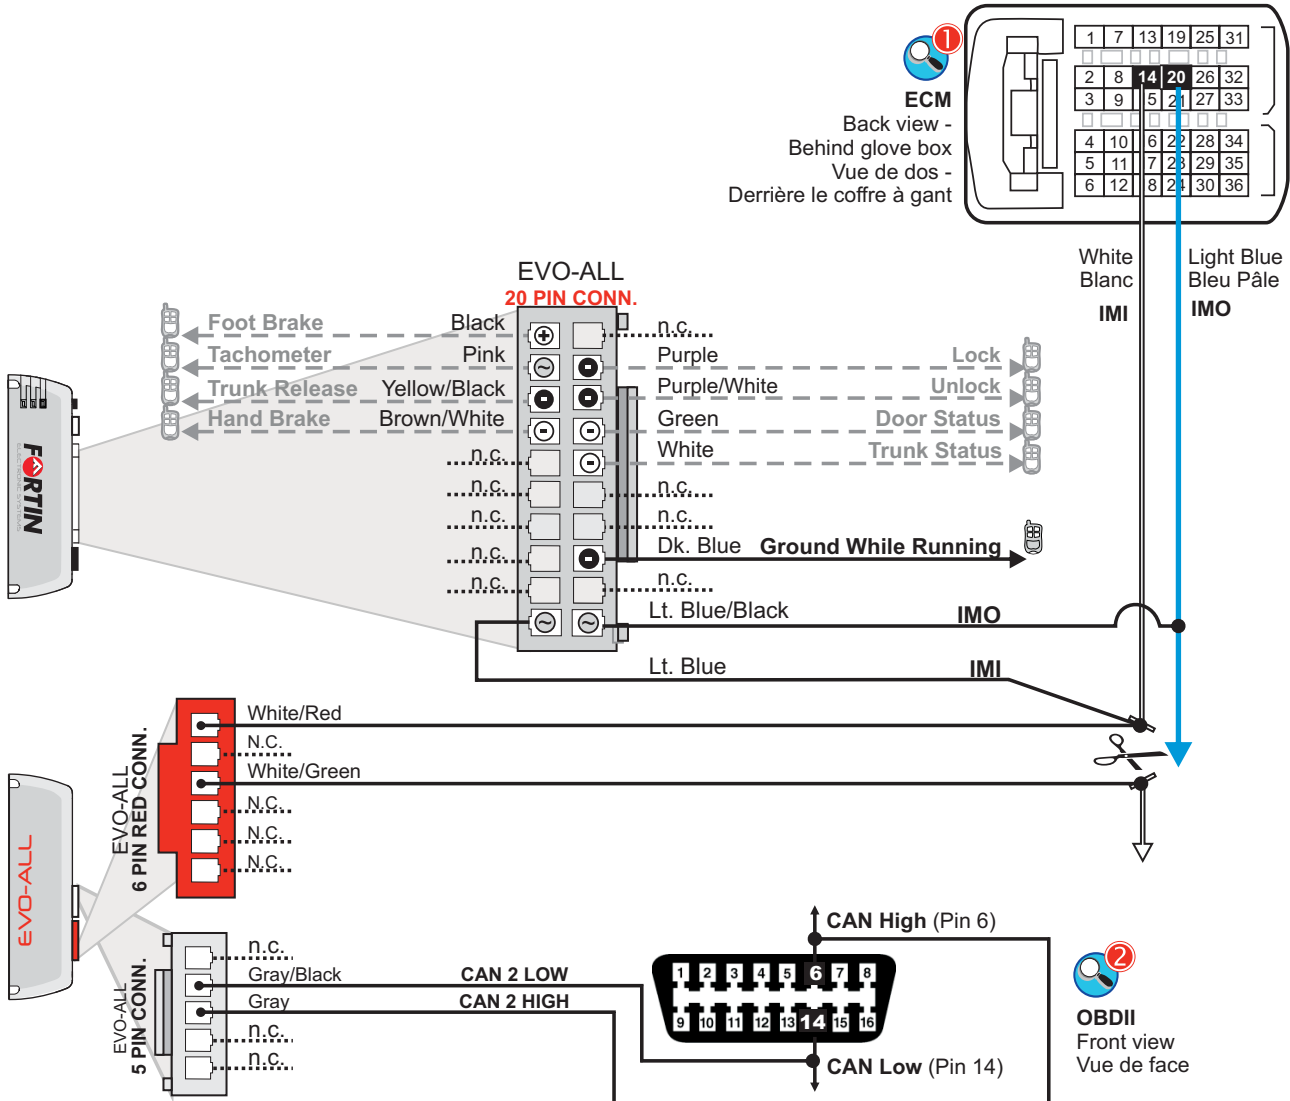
1
ECM
Back view - Behind glove box
Vue de dos - Derrière le coffre à gant

| 1 | 7 | 13 | 19 | 25 | 31 |
|---|---|---|---|---|---|
| 2 | 8 | 14 | 20 | 26 | 32 |
| 3 | 9 | 15 | 21 | 27 | 33 |
| 4 | 10 | 16 | 22 | 28 | 34 |
| 5 | 11 | 17 | 23 | 29 | 35 |
| 6 | 12 | 18 | 24 | 30 | 36 |

White
Blanc
IMI

Light Blue
Bleu Pâle
IMO

EVO-ALL
20 PIN CONN.

FORTIN

Foot Brake
Black
n.c.
Tachometer
Pink
Purple
Lock
Trunk Release
Yellow/Black
Purple/White
Unlock
Hand Brake
Brown/White
Green
Door Status
n.c.
White
Trunk Status
n.c.
n.c.
n.c.
n.c.
n.c.
Dk. Blue
Ground While Running
n.c.
n.c.
Lt. Blue/Black
IMO
Lt. Blue
IMI

EVO-ALL
6 PIN RED CONN.
White/Red
N.C.
White/Green
N.C.
N.C.
N.C.

EVO-ALL

EVO-ALL
5 PIN CONN.
n.c.
Gray/Black
CAN 2 LOW
Gray
CAN 2 HIGH
n.c.
n.c.

CAN High (Pin 6)
1 2 3 4 5 6 7 8
9 10 11 12 13 14 15 16
CAN Low (Pin 14)

2
OBDII
Front view
Vue de face